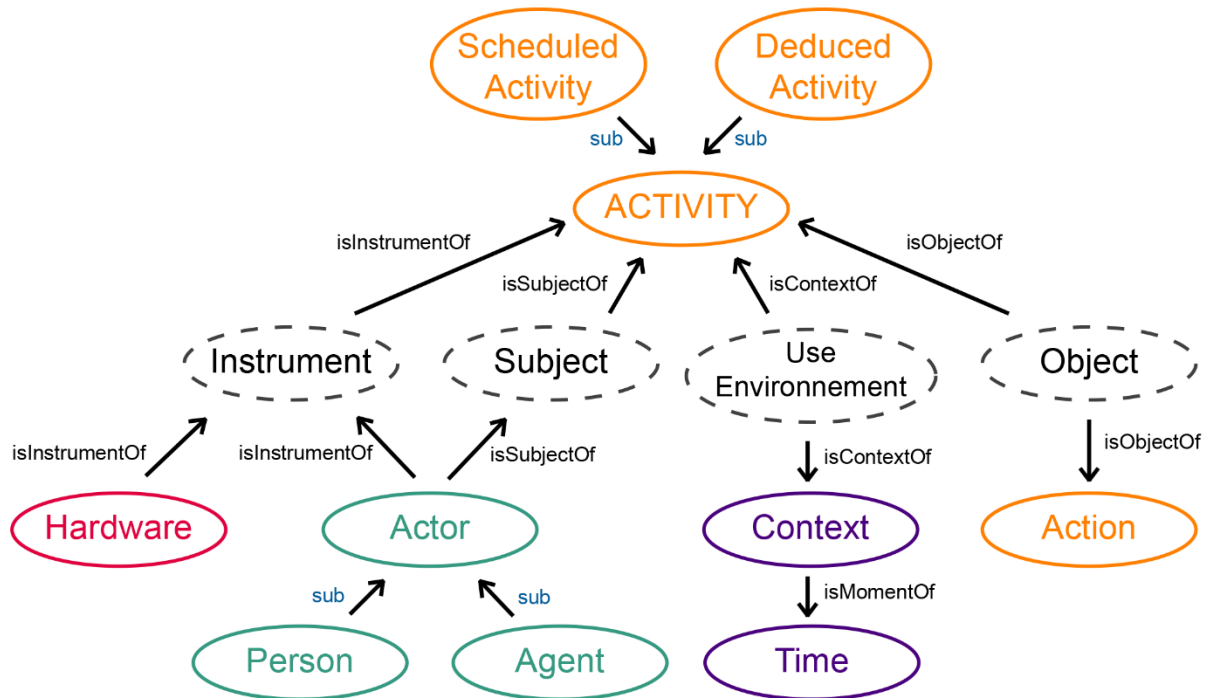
Scheduled Activity

Deduced Activity

sub

sub

ACTIVITY

isInstrumentOf

isSubjectOf

isContextOf

isObjectOf

Instrument

Subject

Use Environnement

Object

isInstrumentOf

isInstrumentOf

isSubjectOf

isContextOf

isObjectOf

Hardware

Actor

Context

Action

sub

sub

isMomentOf

Person

Agent

Time